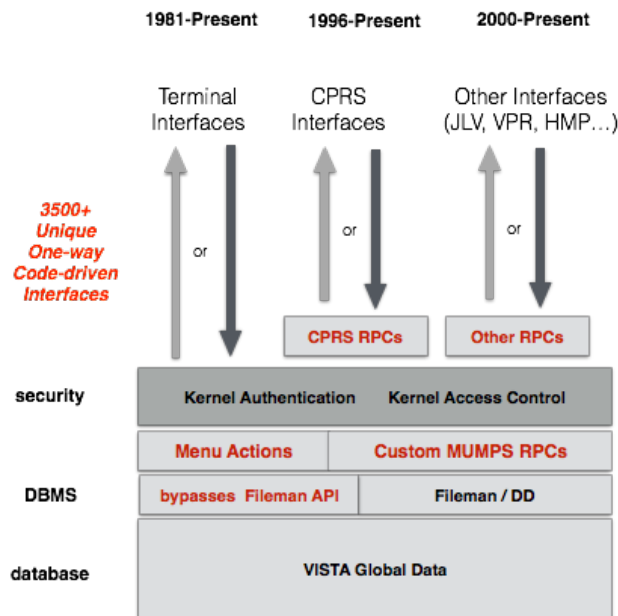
1981-Present

1996-Present

2000-Present

Terminal Interfaces

CPRS Interfaces

Other Interfaces (JLV, VPR, HMP…)

3500+ Unique One-way Code-driven Interfaces

or

or

or

CPRS RPCs

Other RPCs

security

Kernel Authentication

Kernel Access Control

Menu Actions

Custom MUMPS RPCs

DBMS

bypasses Fileman API

Fileman / DD

database

VISTA Global Data